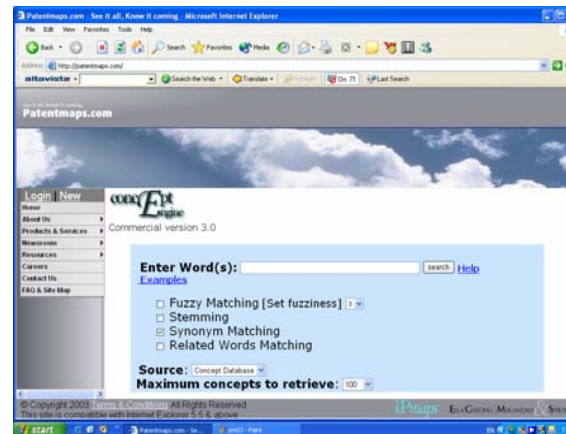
Patentmaps.com - See it all, Know it coming - Microsoft Internet Explorer

File Edit View Favorites Tools Help

Back Search Favorites Media

Address http://patentmaps.com/

altavista Search the Web Translate On 71 Last Search

Patentmaps.com

Login New

Home

About Us

Products & Services

Newsroom

Resources

Careers

Contact Us

FAQ & Site Map

concEpt engine

Commercial version 3.0

Enter Word(s): search Help

Examples

Fuzzy Matching [Set fuzziness] 3

Stemming

Synonym Matching

Related Words Matching

Source: Concept Database

Maximum concepts to retrieve: 100

© Copyright 2003 Terms & Conditions All Rights Reserved

This site is compatible with Internet Explorer 5.5 & above

iPmaps

start Patentmaps.com - Se... pm03 - Paint